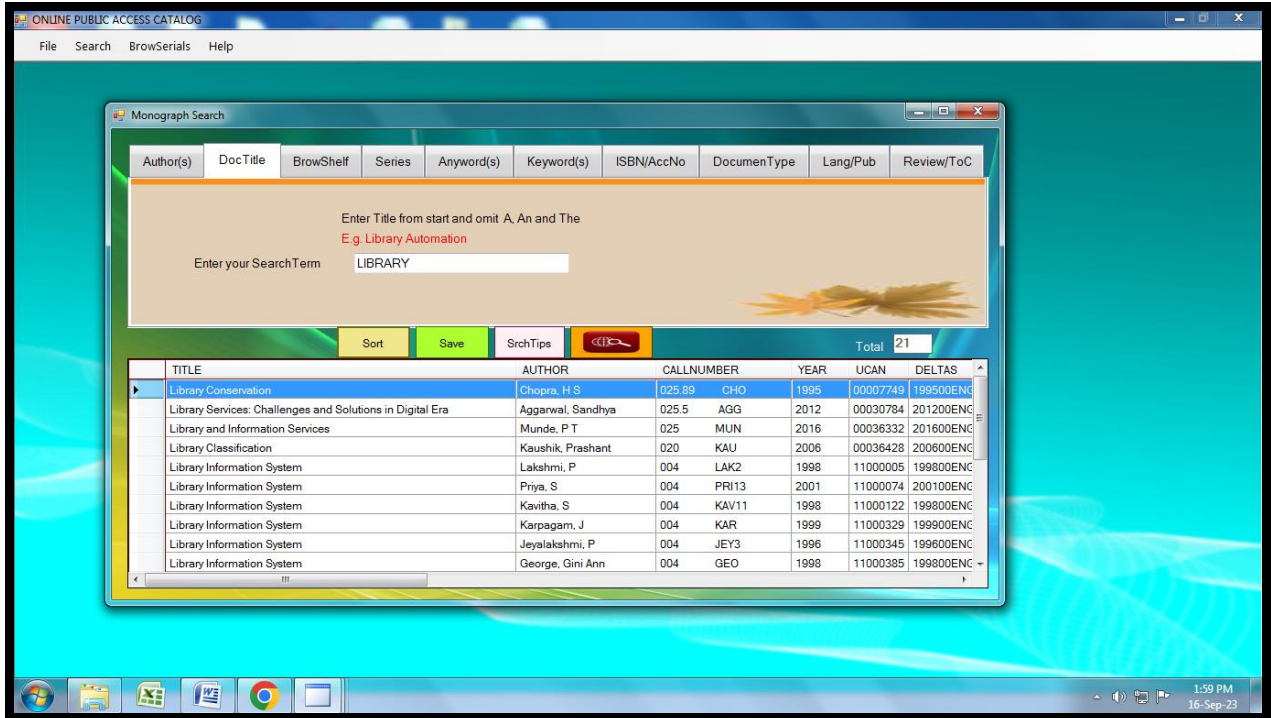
ONLINE PUBLIC ACCESS CATALOG

File Search BrowSerials Help

Monograph Search

Author(s) DocTitle BrowShelf Series Anyword(s) Keyword(s) ISBN/AccNo DocumenType Lang/Pub Review/ToC

Enter Title from start and omit A, An and The
E.g. Library Automation

Enter your SearchTerm LIBRARY

Sort Save SrchTips

Total 21

| | TITLE | AUTHOR | CALLNUMBER | | YEAR | UCAN | DELTAS |
|---|---|---|---|---|---|---|---|
| ▸ | Library Conservation | Chopra, H S | 025.89 | CHO | 1995 | 00007749 | 199500ENG |
| | Library Services: Challenges and Solutions in Digital Era | Aggarwal, Sandhya | 025.5 | AGG | 2012 | 00030784 | 201200ENG |
| | Library and Information Services | Munde, P T | 025 | MUN | 2016 | 00036332 | 201600ENG |
| | Library Classification | Kaushik, Prashant | 020 | KAU | 2006 | 00036428 | 200600ENG |
| | Library Information System | Lakshmi, P | 004 | LAK2 | 1998 | 11000005 | 199800ENG |
| | Library Information System | Priya, S | 004 | PRI13 | 2001 | 11000074 | 200100ENG |
| | Library Information System | Kavitha, S | 004 | KAV11 | 1998 | 11000122 | 199800ENG |
| | Library Information System | Karpagam, J | 004 | KAR | 1999 | 11000329 | 199900ENG |
| | Library Information System | Jeyalakshmi, P | 004 | JEY3 | 1996 | 11000345 | 199600ENG |
| | Library Information System | George, Gini Ann | 004 | GEO | 1998 | 11000385 | 199800ENG |

1:59 PM
16-Sep-23